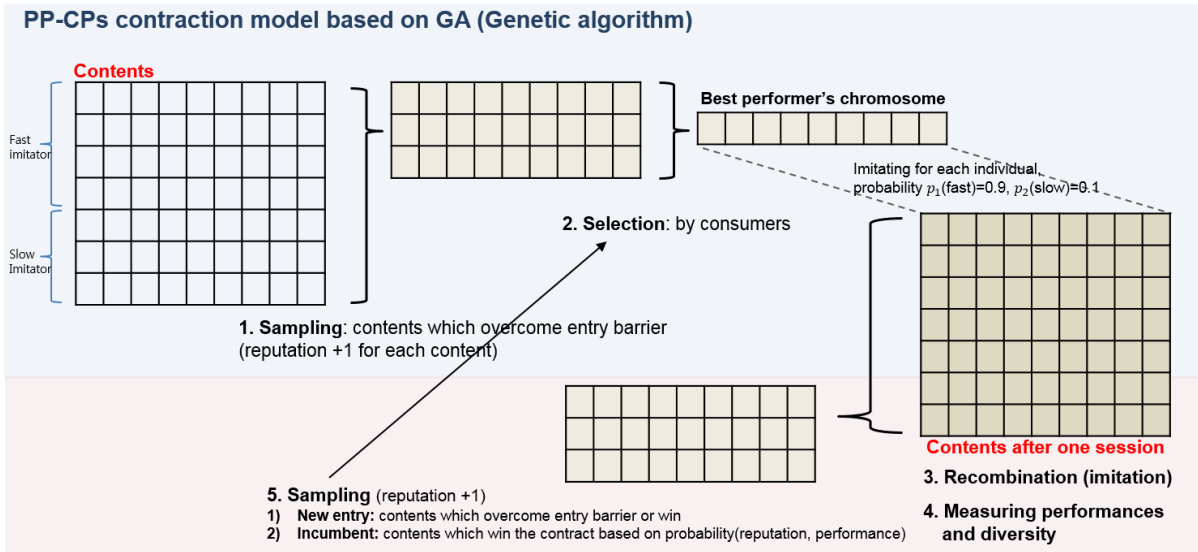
PP-CPs contraction model based on GA (Genetic algorithm)

Contents

Fast imitator

Slow Imitator

Best performer's chromosome

Imitating for each individual, probability $p_1$(fast)=0.9, $p_2$(slow)=0.1

2. Selection: by consumers

1. Sampling: contents which overcome entry barrier (reputation +1 for each content)

Contents after one session

3. Recombination (imitation)

4. Measuring performances and diversity

5. Sampling (reputation +1)
1) New entry: contents which overcome entry barrier or win
2) Incumbent: contents which win the contract based on probability(reputation, performance)